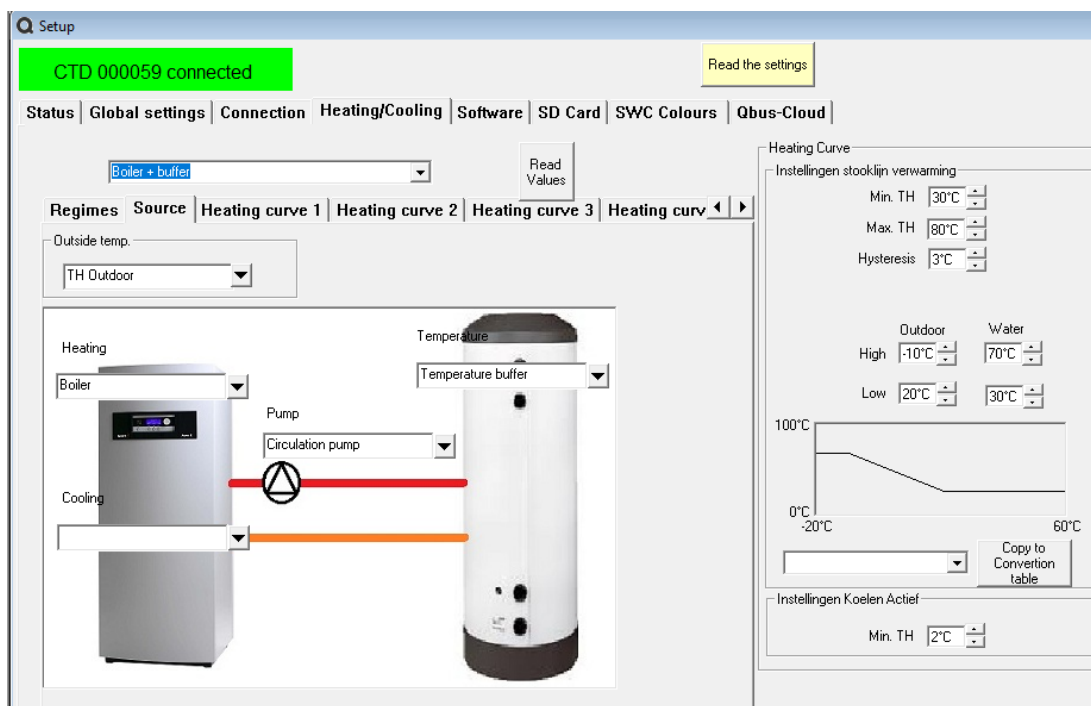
Setup

CTD 000059 connected

Read the settings

Status | Global settings | Connection | Heating/Cooling | Software | SD Card | SWC Colours | Qbus-Cloud

Boiler + buffer

Read Values

Regimes | Source | Heating curve 1 | Heating curve 2 | Heating curve 3 | Heating curv

Outside temp.

TH Outdoor

Heating

Boiler

Pump

Circulation pump

Temperature

Temperature buffer

Cooling

Heating Curve

Instellingen stooklijn verwarming

Min. TH 30°C

Max. TH 80°C

Hysteresis 3°C

Outdoor Water

High -10°C 70°C

Low 20°C 30°C

100°C

0°C

-20°C

60°C

Copy to Convertion table

Instellingen Koelen Actief

Min. TH 2°C